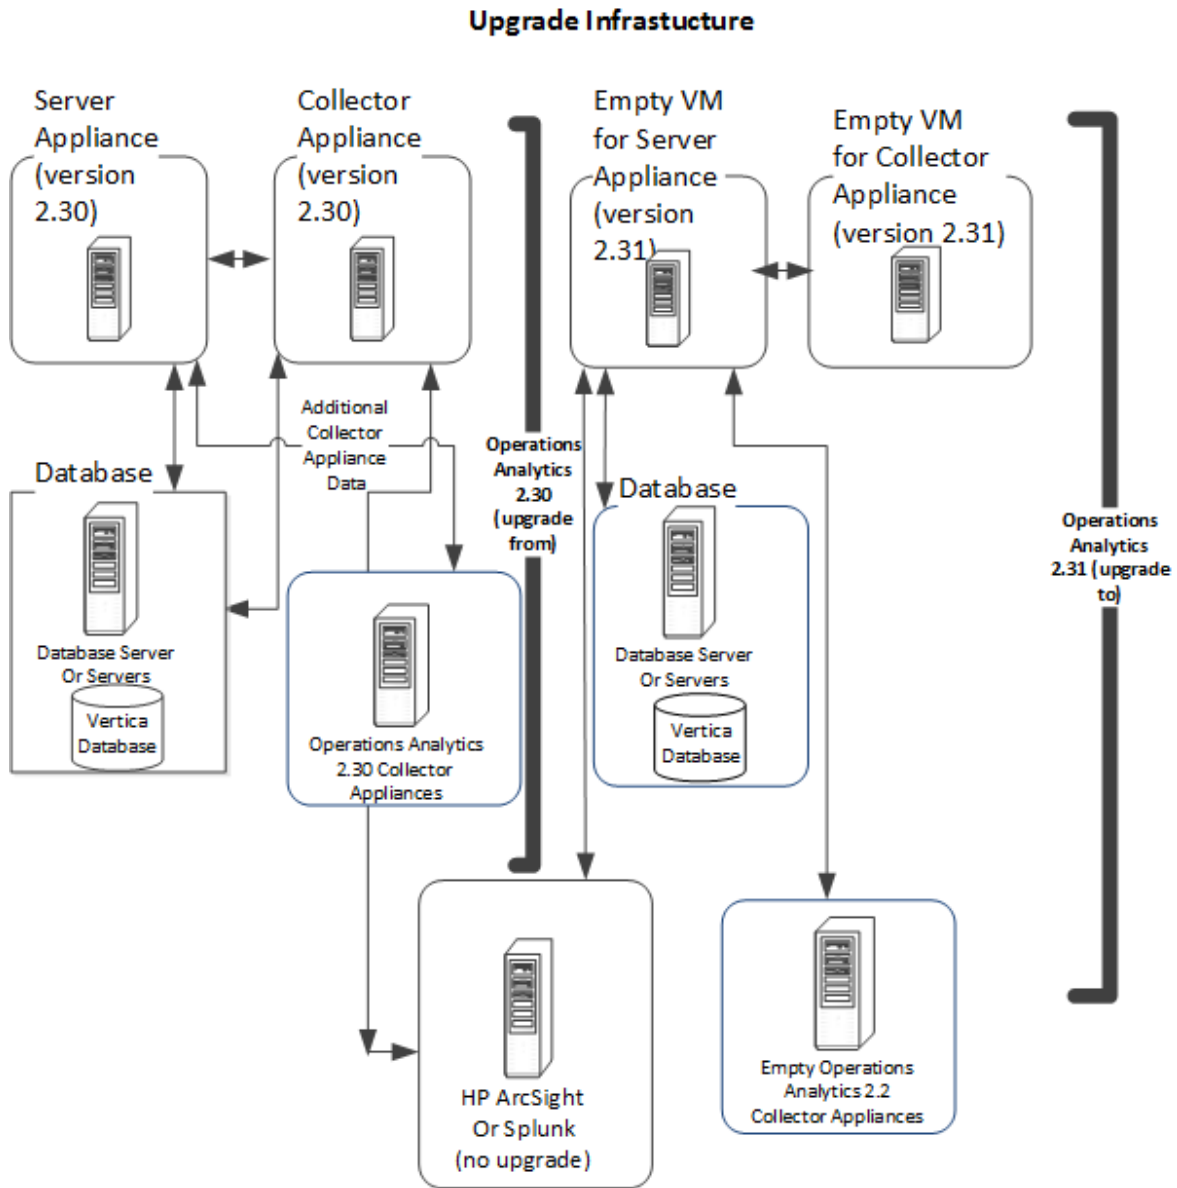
Upgrade Infrastucture

Server Appliance (version 2.30)

Collector Appliance (version 2.30)

Empty VM for Server Appliance (version 2.31)

Empty VM for Collector Appliance (version 2.31)

Additional Collector Appliance Data

Operations Analytics 2.30 (upgrade from)

Database

Database Server Or Servers

Vertica Database

Operations Analytics 2.30 Collector Appliances

Database

Database Server Or Servers

Vertica Database

Operations Analytics 2.31 (upgrade to)

HP ArcSight Or Splunk (no upgrade)

Empty Operations Analytics 2.2 Collector Appliances